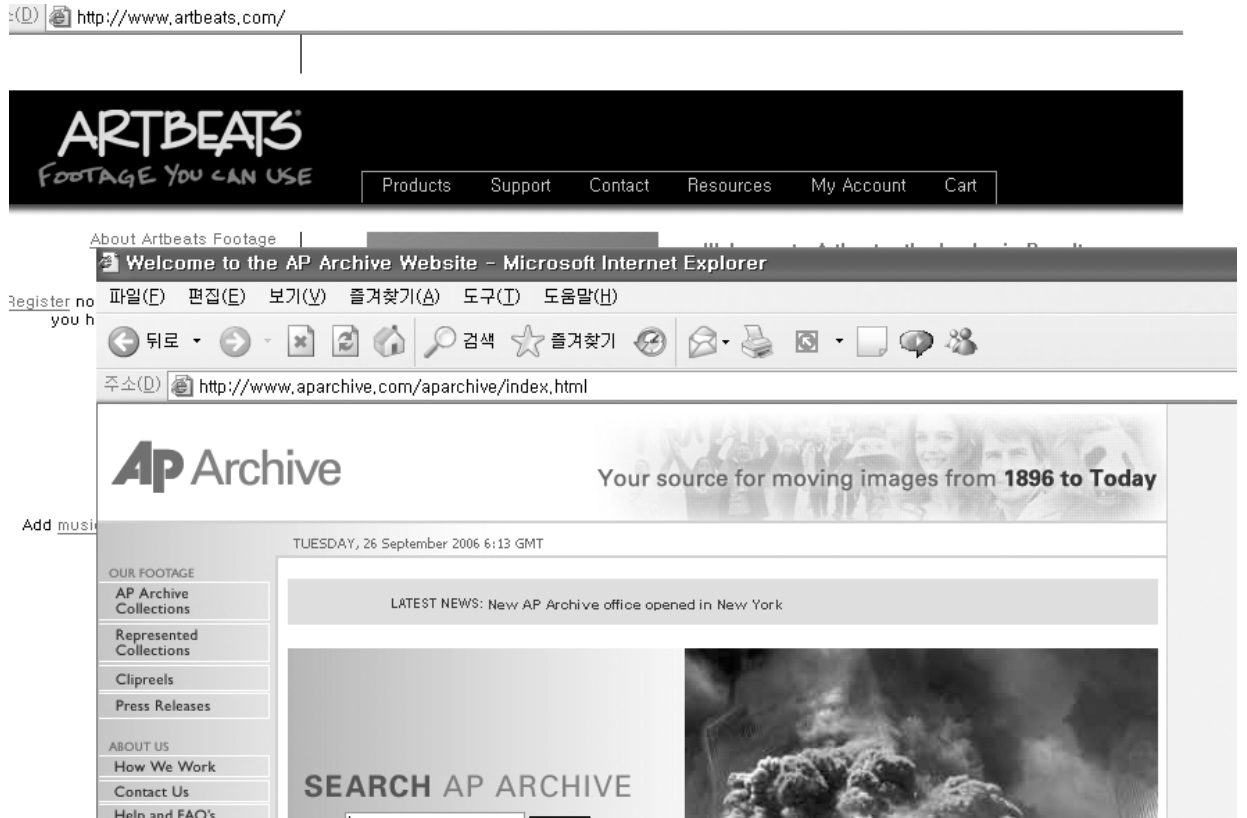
:(D) http://www.artbeats.com/

ARTBEATS
FOOTAGE YOU CAN USE

Products Support Contact Resources My Account Cart

About Artbeats Footage

Register no
you h

Add music

Welcome to the AP Archive Website - Microsoft Internet Explorer

파일(F) 편집(E) 보기(V) 즐겨찾기(A) 도구(T) 도움말(H)

뒤로 검색 즐겨찾기

주소(D) http://www.aparchive.com/aparchive/index.html

AP Archive

Your source for moving images from 1896 to Today

TUESDAY, 26 September 2006 6:13 GMT

OUR FOOTAGE
AP Archive Collections
Represented Collections
Clipreels
Press Releases

ABOUT US
How We Work
Contact Us
Help and FAQ's

LATEST NEWS: New AP Archive office opened in New York

SEARCH AP ARCHIVE